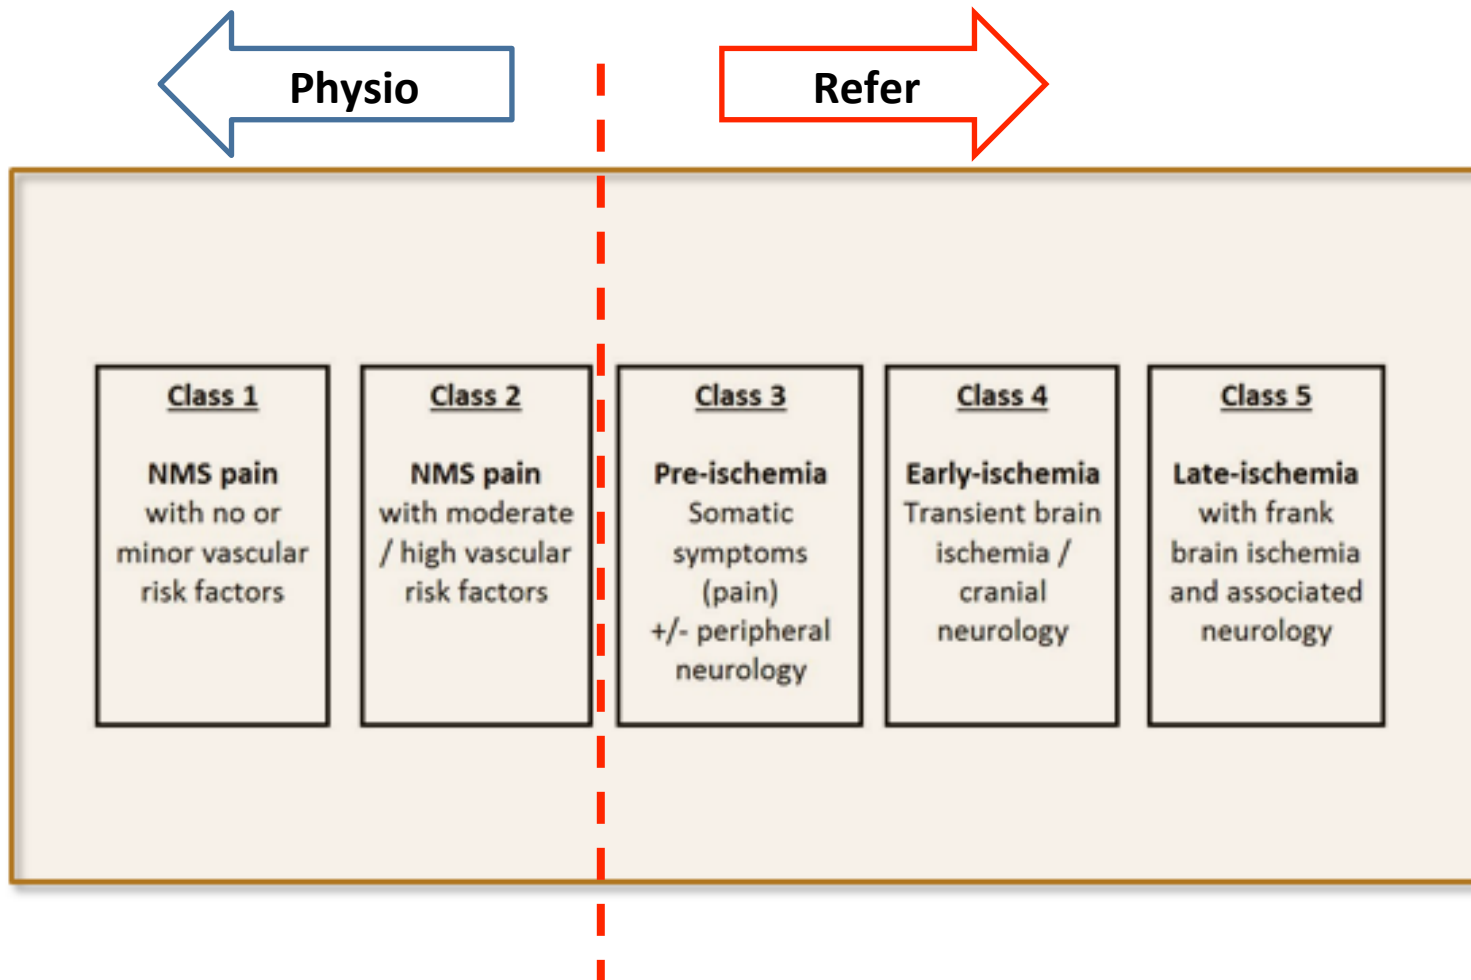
Physio

Refer

Class 1

NMS pain with no or minor vascular risk factors

Class 2

NMS pain with moderate / high vascular risk factors

Class 3

Pre-ischemia Somatic symptoms (pain) +/- peripheral neurology

Class 4

Early-ischemia Transient brain ischemia / cranial neurology

Class 5

Late-ischemia with frank brain ischemia and associated neurology